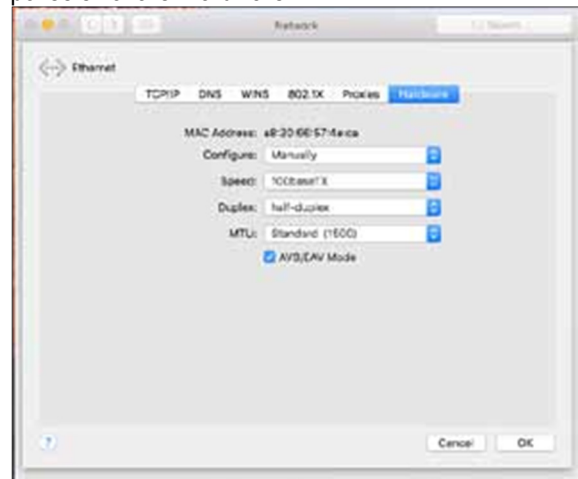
Network

Search

Ethernet

TCP/IP DNS WINS 802.1X Proxies Hardware

MAC Address: a8:20:66:57:4e:ca

Configure: Manually

Speed: 100baseTX

Duplex: half-duplex

MTU: Standard (1500)

AVB/EAV Mode

?

Cancel OK